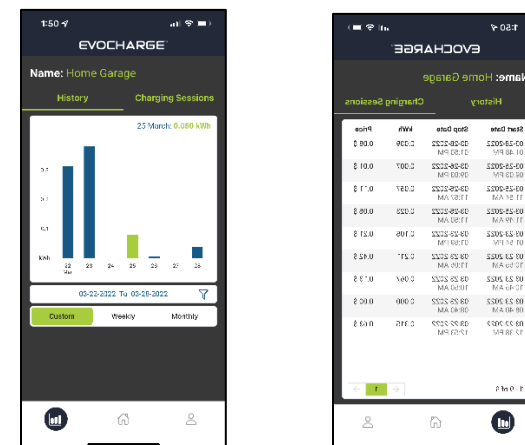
1:50

EVOCHARGE

Name: Home Garage

History

Charging Sessions

23 March: 0.080 kWh

0.3

0.2

0.1

kWh

22 Mar

23

24

25

26

27

28

03-22-2022 To 03-28-2022

Custom

Weekly

Monthly

1:50

EVOCHARGE

Name: Home Garage

History

Charging Sessions

| Start Date | Stop Date | kWh | Price |
|---|---|---|---|
| 03-28-2022 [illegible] | 03-28-2022 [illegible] | 0.209 | 0.00 $ |
| 03-28-2022 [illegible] | 03-28-2022 09:00 PM | 0.007 | 0.00 $ |
| 03-28-2022 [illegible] AM | 03-28-2022 11:57 AM | 0.057 | 0.11 $ |
| 03-28-2022 11:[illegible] AM | 03-28-2022 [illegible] | 0.023 | 0.00 $ |
| 03-28-2022 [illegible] PM | 03-28-2022 07:00 PM | 0.105 | 0.21 $ |
| 03-23-2022 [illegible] | 03-23-2022 12:00 AM | 0.211 | 0.42 $ |
| 03-23-2022 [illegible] AM | 03-23-2022 10:00 AM | 0.067 | 0.13 $ |
| 03-23-2022 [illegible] AM | 03-23-2022 08:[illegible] AM | 0.000 | 0.00 $ |
| 03-22-2022 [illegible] PM | 03-22-2022 12:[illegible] PM | 0.316 | 0.63 $ |

1 - 9 of 9

1